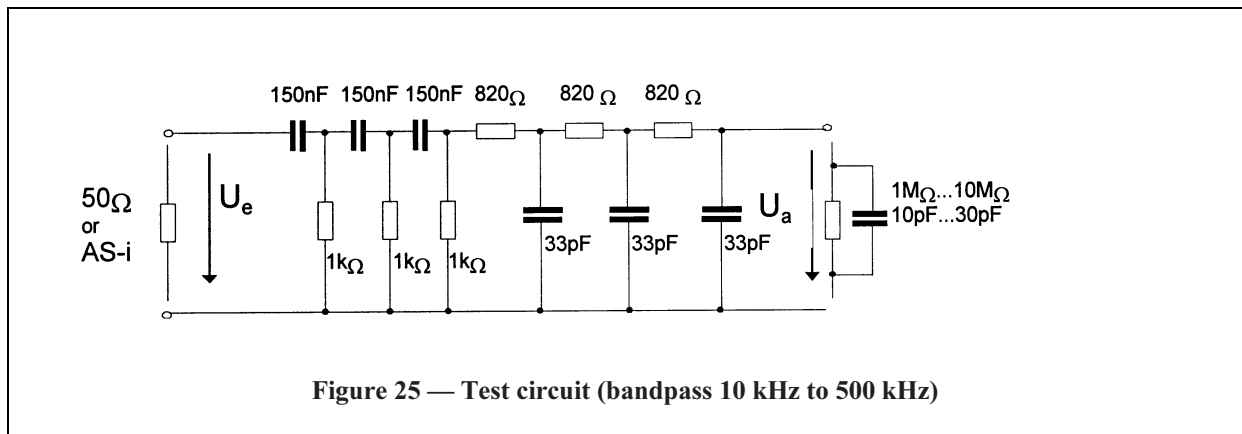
150nF 150nF 150nF 820$\Omega$ 820 $\Omega$ 820 $\Omega$

50$\Omega$
or
AS-i

$U_e$

1k$\Omega$ 1k$\Omega$ 1k$\Omega$

33pF 33pF 33pF

$U_a$

1M$\Omega$...10M$\Omega$
10pF...30pF

**Figure 25 — Test circuit (bandpass 10 kHz to 500 kHz)**